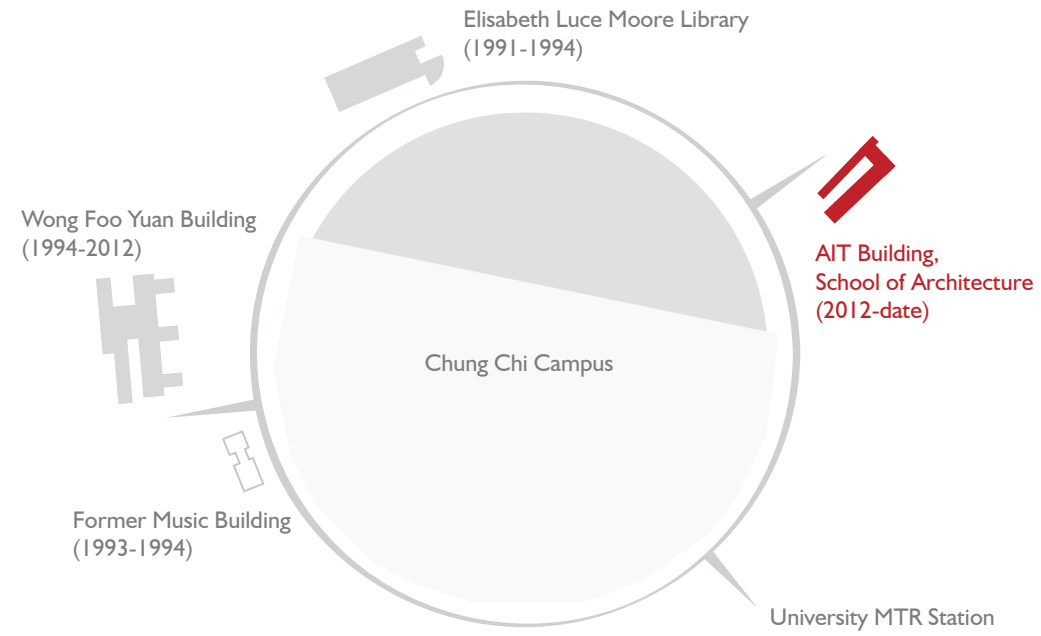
Elisabeth Luce Moore Library
(1991-1994)

Wong Foo Yuan Building
(1994-2012)

AIT Building,
School of Architecture
(2012-date)

Chung Chi Campus

Former Music Building
(1993-1994)

University MTR Station